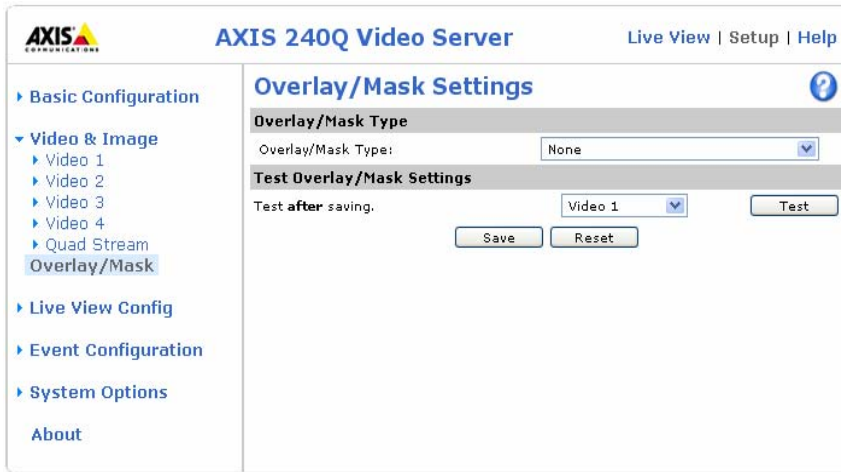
AXIS COMMUNICATIONS

AXIS 240Q Video Server

Live View | Setup | Help

Basic Configuration

Video & Image
Video 1
Video 2
Video 3
Video 4
Quad Stream
Overlay/Mask

Live View Config

Event Configuration

System Options

About

Overlay/Mask Settings

?

Overlay/Mask Type

Overlay/Mask Type: None

Test Overlay/Mask Settings

Test **after** saving. Video 1 Test

Save Reset